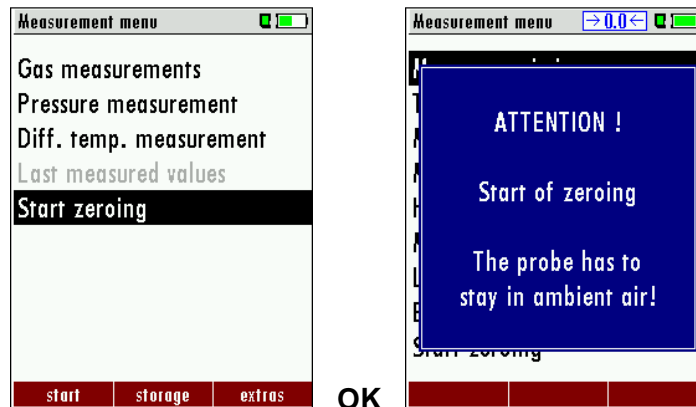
Measurement menu

Gas measurements
Pressure measurement
Diff. temp. measurement
Last measured values
Start zeroing

start | storage | extras

OK

Measurement menu $\rightarrow 0.0 \leftarrow$

ATTENTION !

Start of zeroing

The probe has to stay in ambient air!